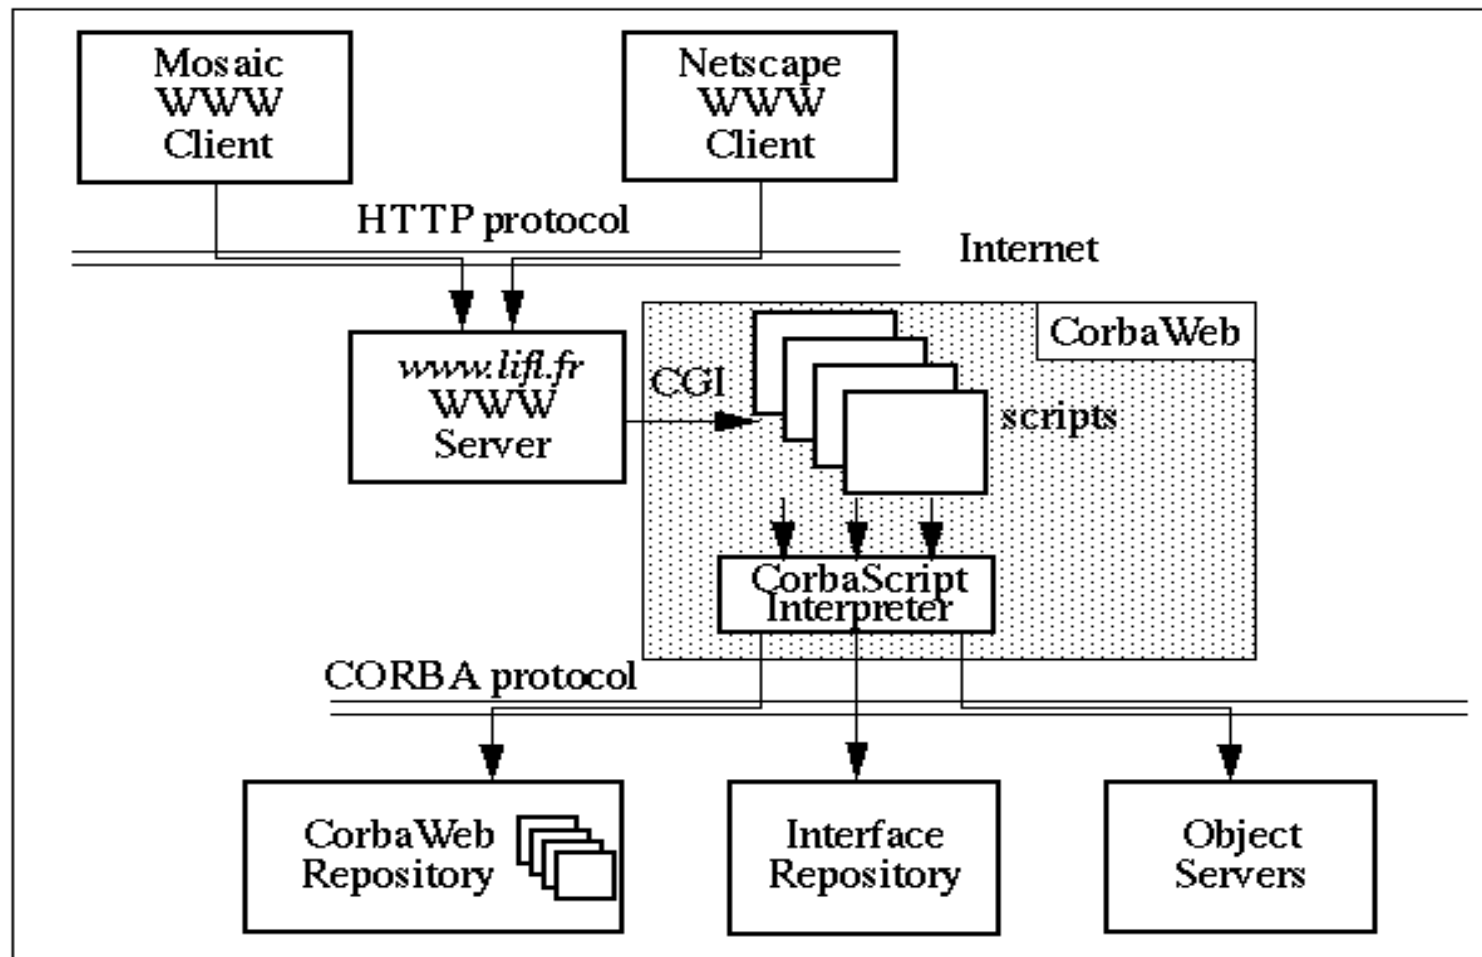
Mosaic WWW Client

Netscape WWW Client

HTTP protocol

Internet

www.lifl.fr WWW Server

CGI

CorbaWeb

scripts

CorbaScript Interpreter

CORBA protocol

CorbaWeb Repository

Interface Repository

Object Servers